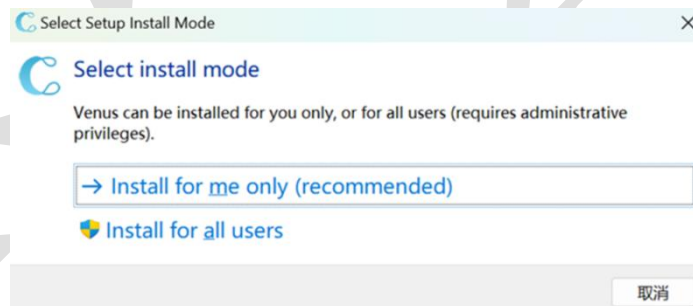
Select Setup Install Mode

Select install mode

Venus can be installed for you only, or for all users (requires administrative privileges).

→ Install for me only (recommended)

Install for all users

取消